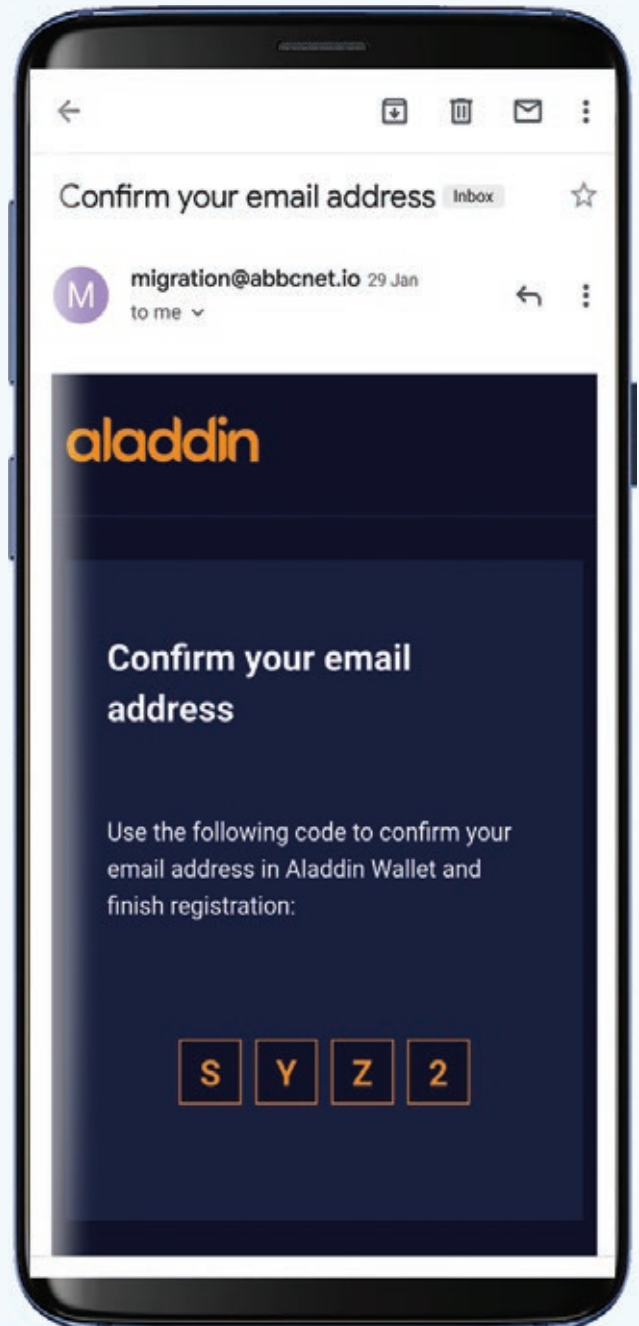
Confirm your email address Inbox

M

migration@abbcnet.io 29 Jan
to me

aladdin

Confirm your email address

Use the following code to confirm your email address in Aladdin Wallet and finish registration:

S Y Z 2